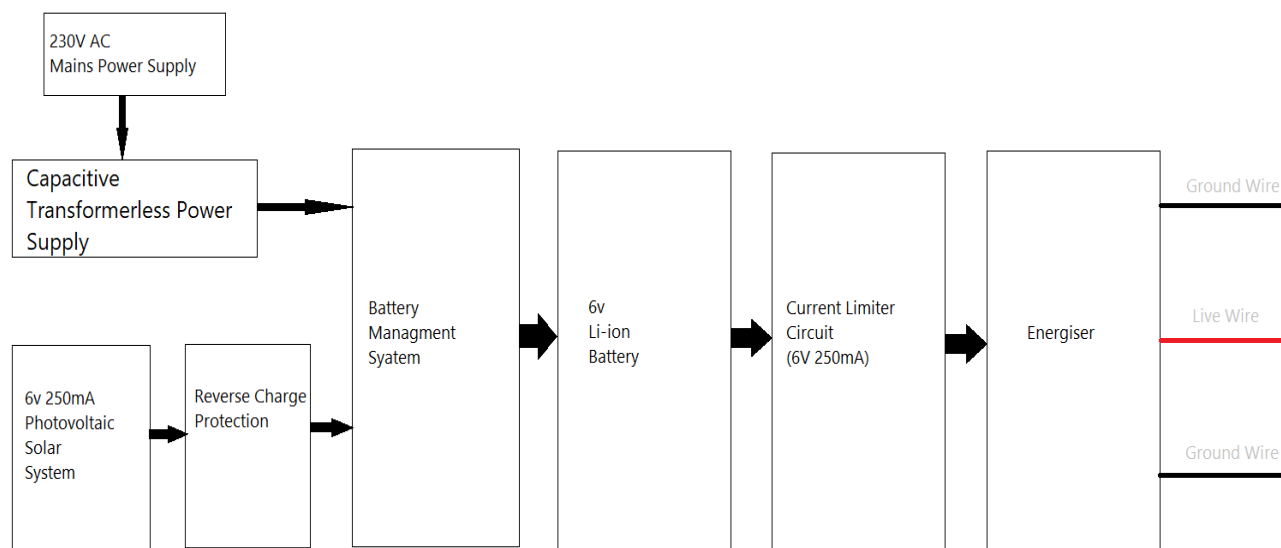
230V AC
Mains Power Supply

Capacitive Transformerless Power Supply

6v 250mA Photovoltaic Solar System

Reverse Charge Protection

Battery Managment Syatem

6v Li-ion Battery

Current Limiter Circuit (6V 250mA)

Energiser

Ground Wire

Live Wire

Ground Wire